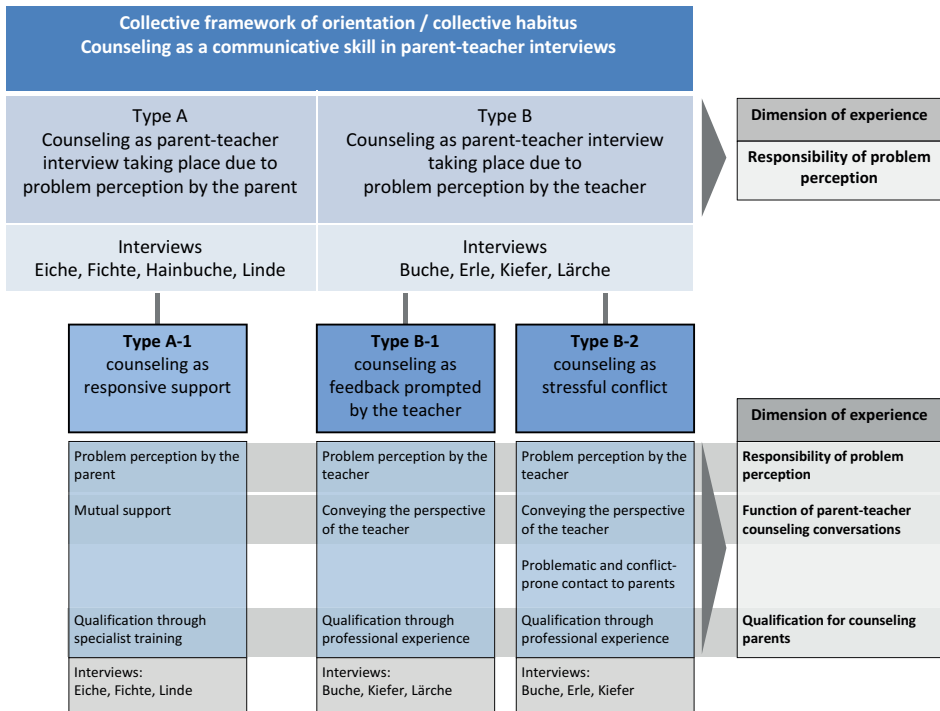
Collective framework of orientation / collective habitus
Counseling as a communicative skill in parent-teacher interviews

Type A
Counseling as parent-teacher interview taking place due to problem perception by the parent

Type B
Counseling as parent-teacher interview taking place due to problem perception by the teacher

Dimension of experience

Responsibility of problem perception

Interviews
Eiche, Fichte, Hainbuche, Linde

Interviews
Buche, Erle, Kiefer, Lärche

Type A-1
counseling as responsive support

Type B-1
counseling as feedback prompted by the teacher

Type B-2
counseling as stressful conflict

Dimension of experience

| Type A-1 | Type B-1 | Type B-2 | Dimension of experience |
|---|---|---|---|
| Problem perception by the parent | Problem perception by the teacher | Problem perception by the teacher | Responsibility of problem perception |
| Mutual support | Conveying the perspective of the teacher | Conveying the perspective of the teacher | Function of parent-teacher counseling conversations |
| | | Problematic and conflict-prone contact to parents | |
| Qualification through specialist training | Qualification through professional experience | Qualification through professional experience | Qualification for counseling parents |
| Interviews: Eiche, Fichte, Linde | Interviews: Buche, Kiefer, Lärche | Interviews: Buche, Erle, Kiefer | |